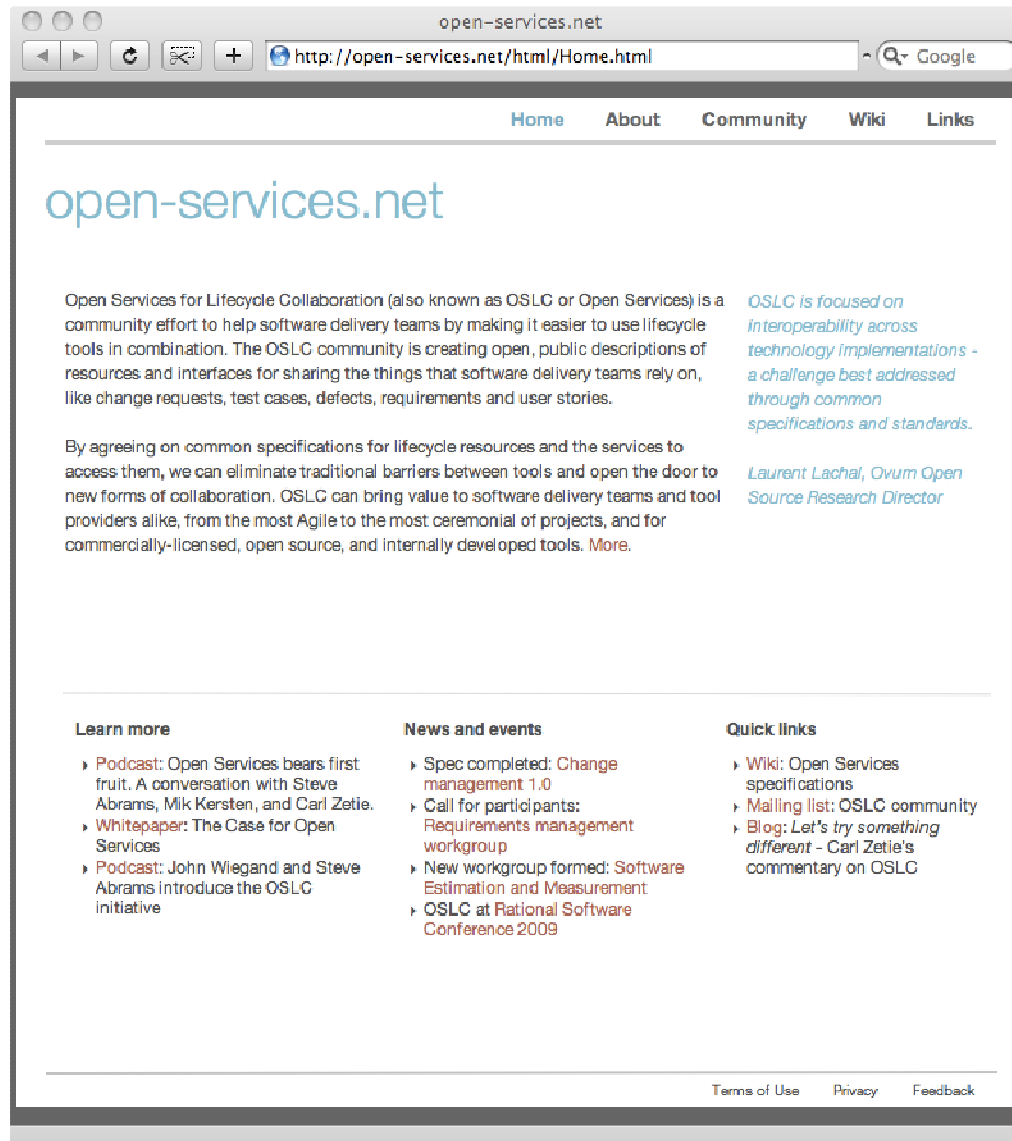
open-services.net

http://open-services.net/html/Home.html

Google

Home About Community Wiki Links

open-services.net

Open Services for Lifecycle Collaboration (also known as OSLC or Open Services) is a community effort to help software delivery teams by making it easier to use lifecycle tools in combination. The OSLC community is creating open, public descriptions of resources and interfaces for sharing the things that software delivery teams rely on, like change requests, test cases, defects, requirements and user stories.

By agreeing on common specifications for lifecycle resources and the services to access them, we can eliminate traditional barriers between tools and open the door to new forms of collaboration. OSLC can bring value to software delivery teams and tool providers alike, from the most Agile to the most ceremonial of projects, and for commercially-licensed, open source, and internally developed tools. More.

OSLC is focused on interoperability across technology implementations - a challenge best addressed through common specifications and standards.

Laurent Lachal, Ovum Open Source Research Director

Learn more

- Podcast: Open Services bears first fruit. A conversation with Steve Abrams, Mik Kersten, and Carl Zetie.
- Whitepaper: The Case for Open Services
- Podcast: John Wiegand and Steve Abrams introduce the OSLC initiative

News and events

- Spec completed: Change management 1.0
- Call for participants: Requirements management workgroup
- New workgroup formed: Software Estimation and Measurement
- OSLC at Rational Software Conference 2009

Quick links

- Wiki: Open Services specifications
- Mailing list: OSLC community
- Blog: *Let's try something different* - Carl Zetie's commentary on OSLC

Terms of Use Privacy Feedback